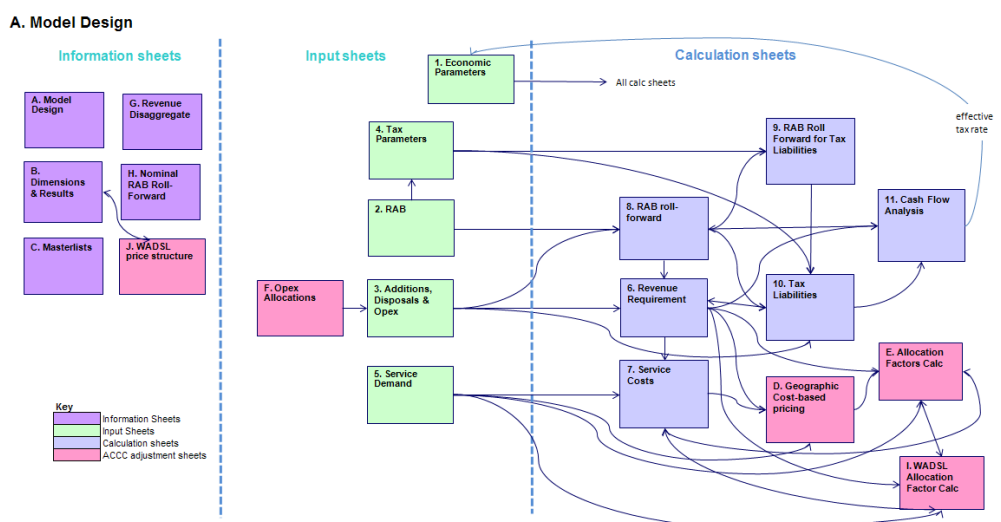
A. Model Design

Information sheets

Input sheets

Calculation sheets

A. Model Design

G. Revenue Disaggregate

B. Dimensions & Results

H. Nominal RAB Roll-Forward

C. Masterlists

J. WADSL price structure

1. Economic Parameters

All calc sheets

effective tax rate

4. Tax Parameters

9. RAB Roll Forward for Tax Liabilities

2. RAB

8. RAB roll-forward

11. Cash Flow Analysis

F. Opex Allocations

3. Additions, Disposals & Opex

6. Revenue Requirement

10. Tax Liabilities

5. Service Demand

7. Service Costs

E. Allocation Factors Calc

D. Geographic Cost-based pricing

I. WADSL Allocation Factor Calc

Key
Information Sheets
Input Sheets
Calculation sheets
ACCC adjustment sheets